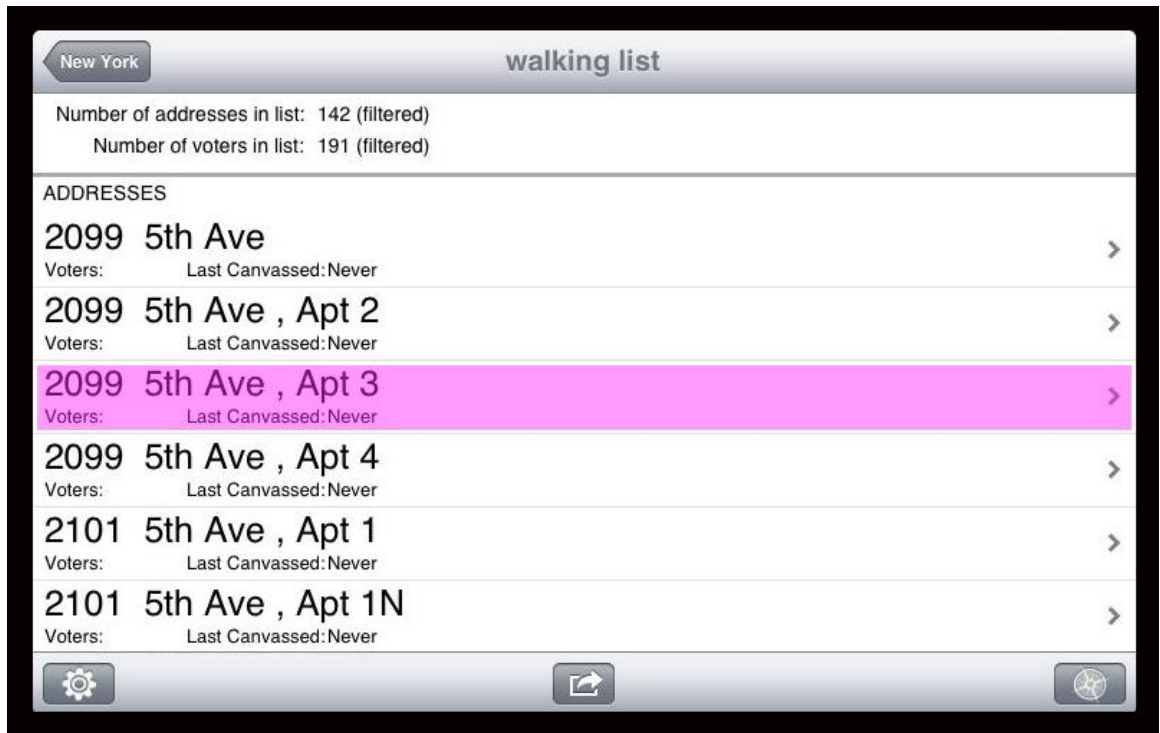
New York

walking list

Number of addresses in list: 142 (filtered)
Number of voters in list: 191 (filtered)

ADDRESSES

2099 5th Ave
Voters: Last Canvassed:Never

2099 5th Ave , Apt 2
Voters: Last Canvassed:Never

2099 5th Ave , Apt 3
Voters: Last Canvassed:Never

2099 5th Ave , Apt 4
Voters: Last Canvassed:Never

2101 5th Ave , Apt 1
Voters: Last Canvassed:Never

2101 5th Ave , Apt 1N
Voters: Last Canvassed:Never